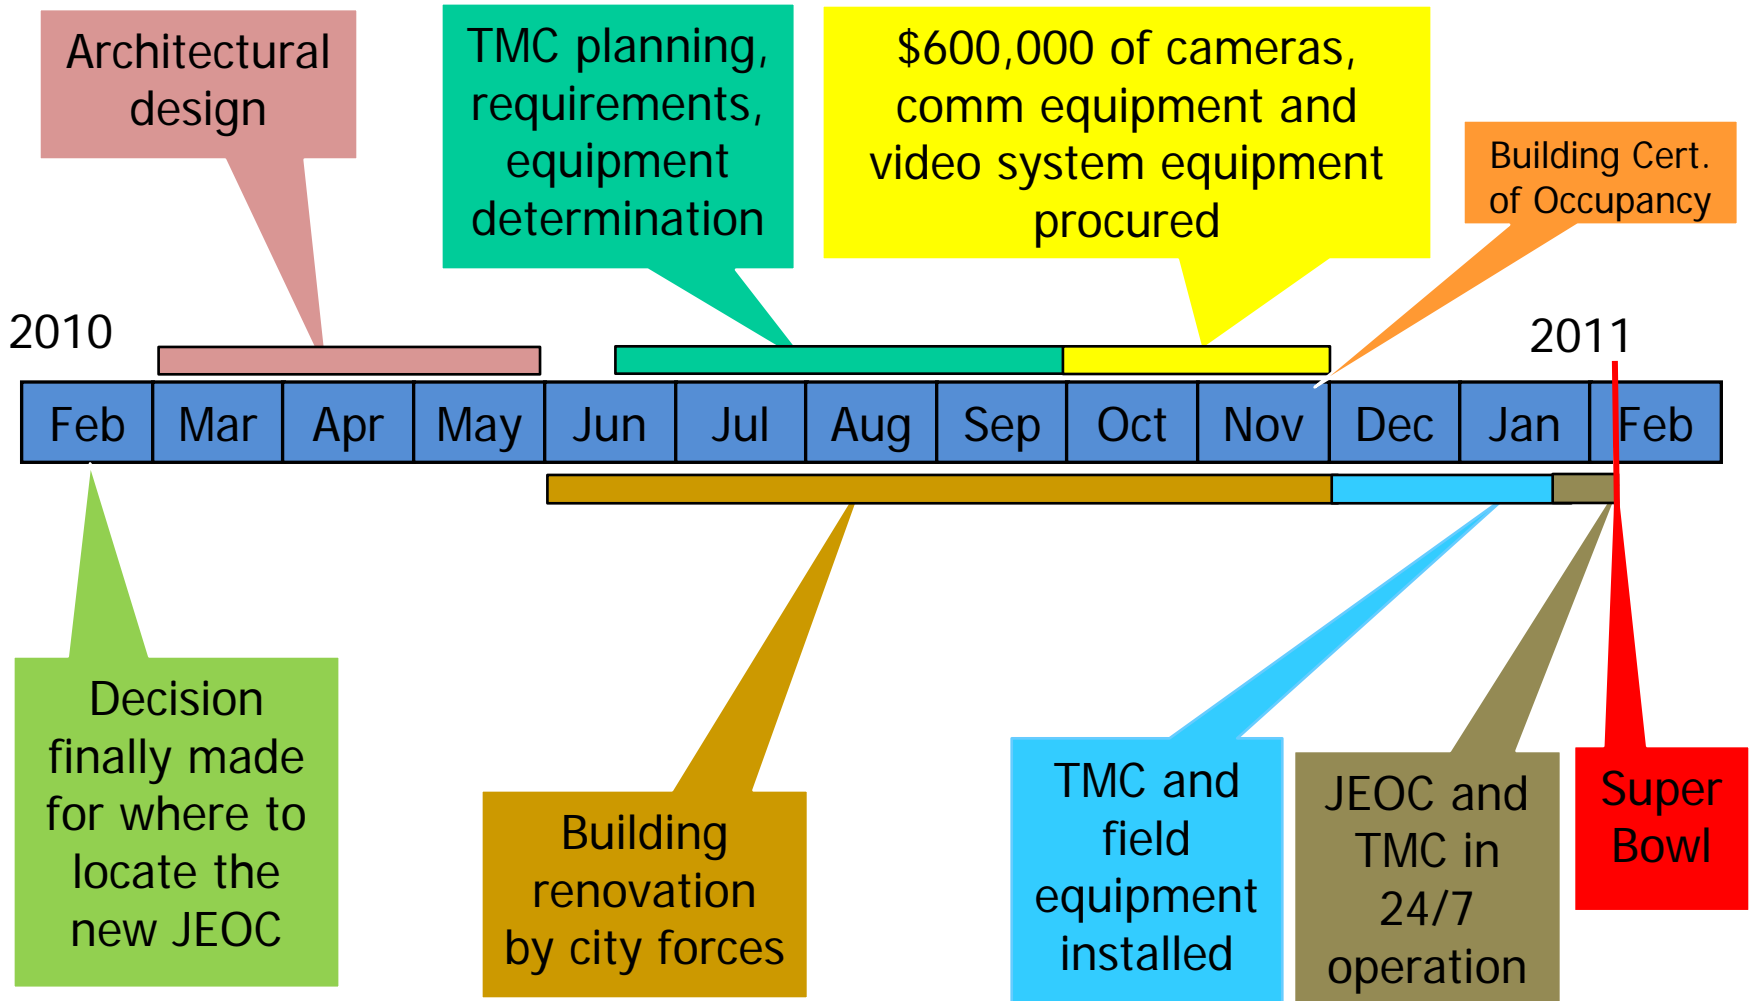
Architectural design

TMC planning, requirements, equipment determination

$600,000 of cameras, comm equipment and video system equipment procured

Building Cert. of Occupancy

2010

2011

| Feb | Mar | Apr | May | Jun | Jul | Aug | Sep | Oct | Nov | Dec | Jan | Feb |
|---|---|---|---|---|---|---|---|---|---|---|---|---|

Decision finally made for where to locate the new JEOC

Building renovation by city forces

TMC and field equipment installed

JEOC and TMC in 24/7 operation

Super Bowl